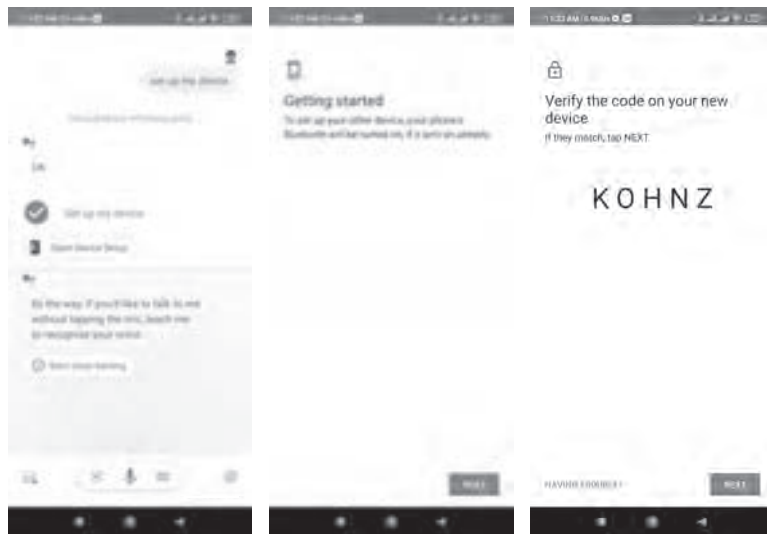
set up the device

OK

Set up my device

Open Device Setup

By the way, if you'd like to talk to me without tapping the mic, teach me to recognize your voice.

Start voice training

Getting started

To set up your other device, your phone's Bluetooth will be turned on, if it isn't on already.

NEXT

Verify the code on your new device

If they match, tap NEXT.

KOHNZ

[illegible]

NEXT